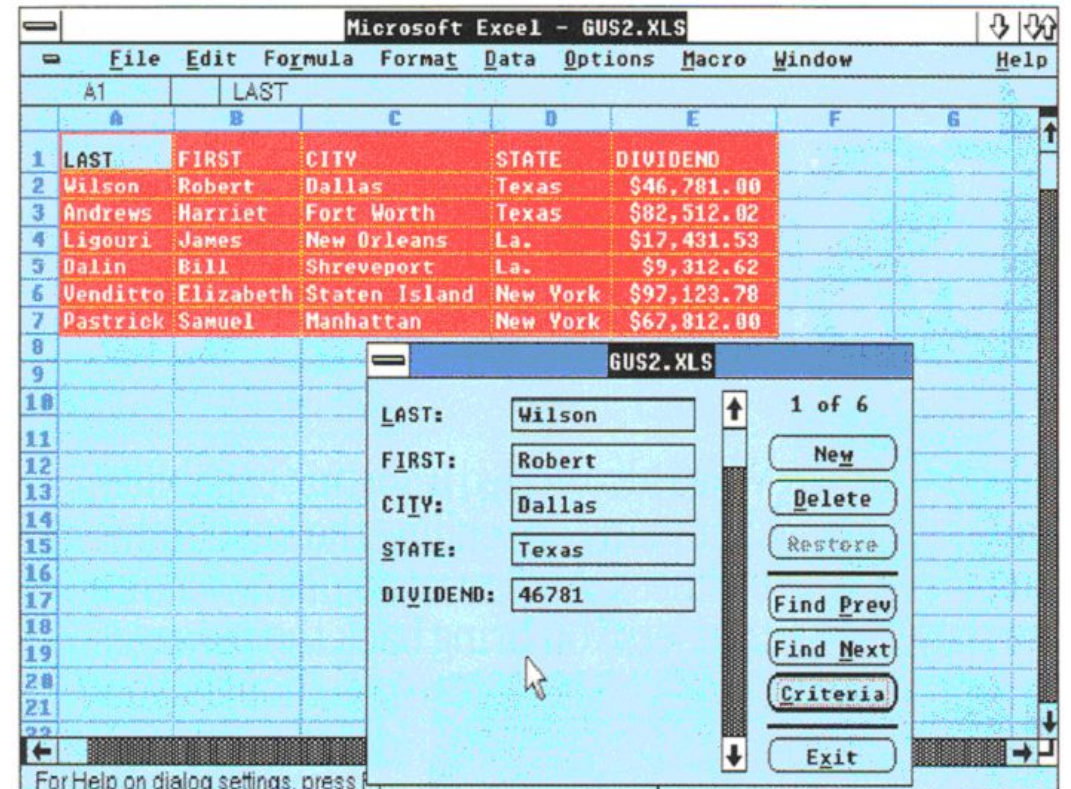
Microsoft Excel - GUS2.XLS

File Edit Formula Format Data Options Macro Window Help

A1 LAST

| | A | B | C | D | E | F | G |
|---|---|---|---|---|---|---|---|
| 1 | LAST | FIRST | CITY | STATE | DIVIDEND | | |
| 2 | Wilson | Robert | Dallas | Texas | $46,781.00 | | |
| 3 | Andrews | Harriet | Fort Worth | Texas | $82,512.02 | | |
| 4 | Ligouri | James | New Orleans | La. | $17,431.53 | | |
| 5 | Dalin | Bill | Shreveport | La. | $9,312.62 | | |
| 6 | Venditto | Elizabeth | Staten Island | New York | $97,123.78 | | |
| 7 | Pastrick | Samuel | Manhattan | New York | $67,812.00 | | |
| 8 | | | | | | | |
| 9 | | | | | | | |
| 10 | | | | | | | |
| 11 | | | | | | | |
| 12 | | | | | | | |
| 13 | | | | | | | |
| 14 | | | | | | | |
| 15 | | | | | | | |
| 16 | | | | | | | |
| 17 | | | | | | | |
| 18 | | | | | | | |
| 19 | | | | | | | |
| 20 | | | | | | | |
| 21 | | | | | | | |

GUS2.XLS

LAST: Wilson
FIRST: Robert
CITY: Dallas
STATE: Texas
DIVIDEND: 46781

1 of 6

New
Delete
Restore
Find Prev
Find Next
Criteria
Exit

For Help on dialog settings, press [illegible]